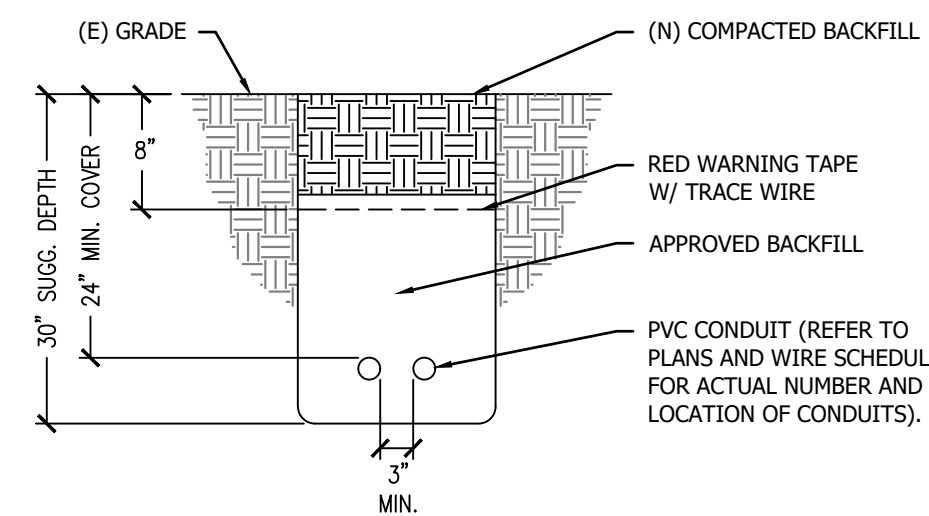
(E) GRADE

(N) COMPACTED BACKFILL

30" SUGG. DEPTH

24" MIN. COVER

8"

RED WARNING TAPE W/ TRACE WIRE

APPROVED BACKFILL

PVC CONDUIT (REFER TO PLANS AND WIRE SCHEDUL FOR ACTUAL NUMBER AND LOCATION OF CONDUITS).

3" MIN.